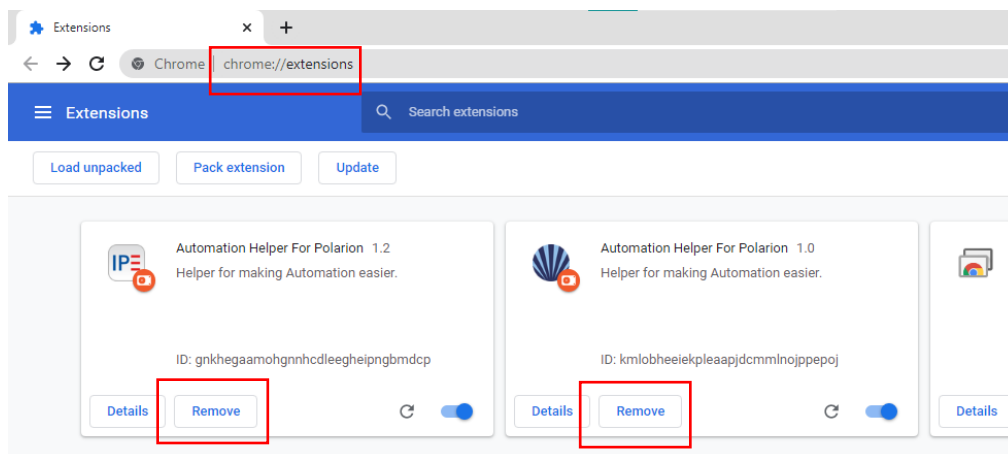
Extensions ×
+

Chrome | chrome://extensions

Extensions

Search extensions

Load unpacked

Pack extension

Update

IPE

Automation Helper For Polarion 1.2

Helper for making Automation easier.

ID: gnkhegaamohgnnhcdleegheipngbmdcp

Details

Remove

Automation Helper For Polarion 1.0

Helper for making Automation easier.

ID: kmlobheeiekpleaapjdcmmlnojppepoj

Details

Remove

Details